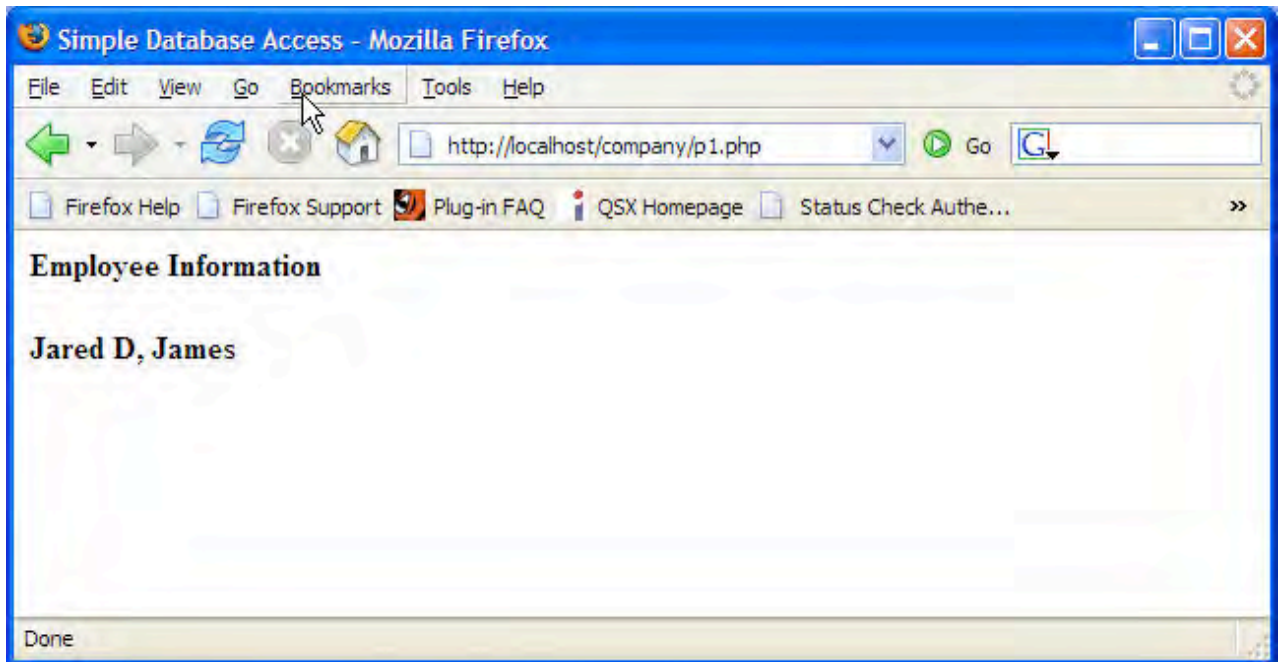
Simple Database Access - Mozilla Firefox

File Edit View Go Bookmarks Tools Help

http://localhost/company/p1.php

Go

Firefox Help Firefox Support Plug-in FAQ QSX Homepage Status Check Authe...

»

**Employee Information**

**Jared D, James**

Done